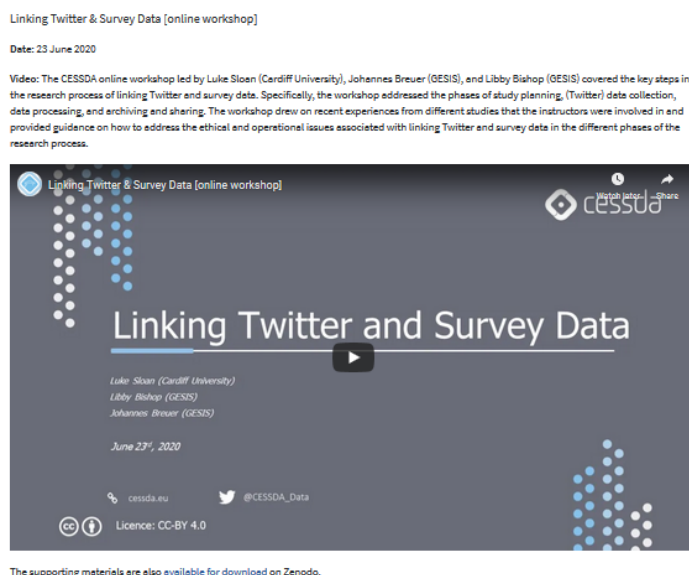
Linking Twitter & Survey Data [online workshop]

Date: 23 June 2020

Video: The CESSDA online workshop led by Luke Sloan (Cardiff University), Johannes Breuer (GESIS), and Libby Bishop (GESIS) covered the key steps in the research process of linking Twitter and survey data. Specifically, the workshop addressed the phases of study planning, (Twitter) data collection, data processing, and archiving and sharing. The workshop drew on recent experiences from different studies that the instructors were involved in and provided guidance on how to address the ethical and operational issues associated with linking Twitter and survey data in the different phases of the research process.

Linking Twitter & Survey Data [online workshop]

Watch later Share

cessda

Linking Twitter and Survey Data

Luke Sloan (Cardiff University)
Libby Bishop (GESIS)
Johannes Breuer (GESIS)

June 23rd, 2020

cessda.eu

@CESSDA_Data

Licence: CC-BY 4.0

The supporting materials are also available for download on Zenodo.